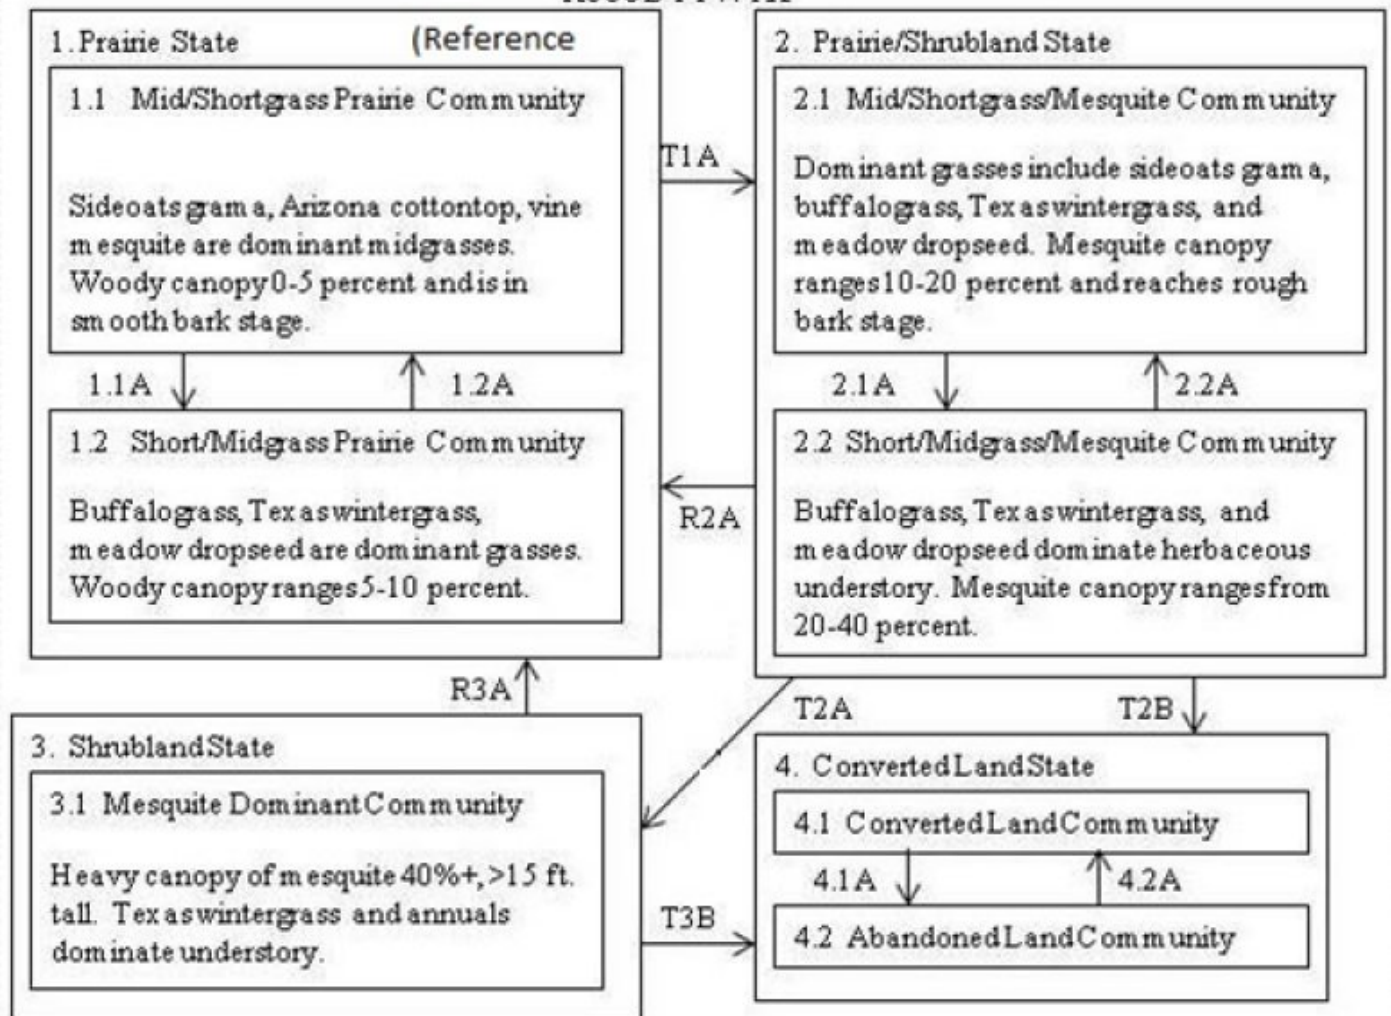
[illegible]

1. Prairie State (Reference

1.1 Mid/Shortgrass Prairie Community

Sideoats grama, Arizona cottontop, vine mesquite are dominant midgrasses. Woody canopy 0-5 percent and is in smooth bark stage.

1.1A

1.2A

1.2 Short/Midgrass Prairie Community

Buffalograss, Texas wintergrass, meadow dropseed are dominant grasses. Woody canopy ranges 5-10 percent.

T1A

R2A

2. Prairie/Shrubland State

2.1 Mid/Shortgrass/Mesquite Community

Dominant grasses include sideoats grama, buffalograss, Texas wintergrass, and meadow dropseed. Mesquite canopy ranges 10-20 percent and reaches rough bark stage.

2.1A

2.2A

2.2 Short/Midgrass/Mesquite Community

Buffalograss, Texas wintergrass, and meadow dropseed dominate herbaceous understory. Mesquite canopy ranges from 20-40 percent.

R3A

T2A

T2B

3. Shrubland State

3.1 Mesquite Dominant Community

Heavy canopy of mesquite 40%+, >15 ft. tall. Texas wintergrass and annuals dominate understory.

T3B

4. Converted Land State

4.1 Converted Land Community

4.1A

4.2A

4.2 Abandoned Land Community